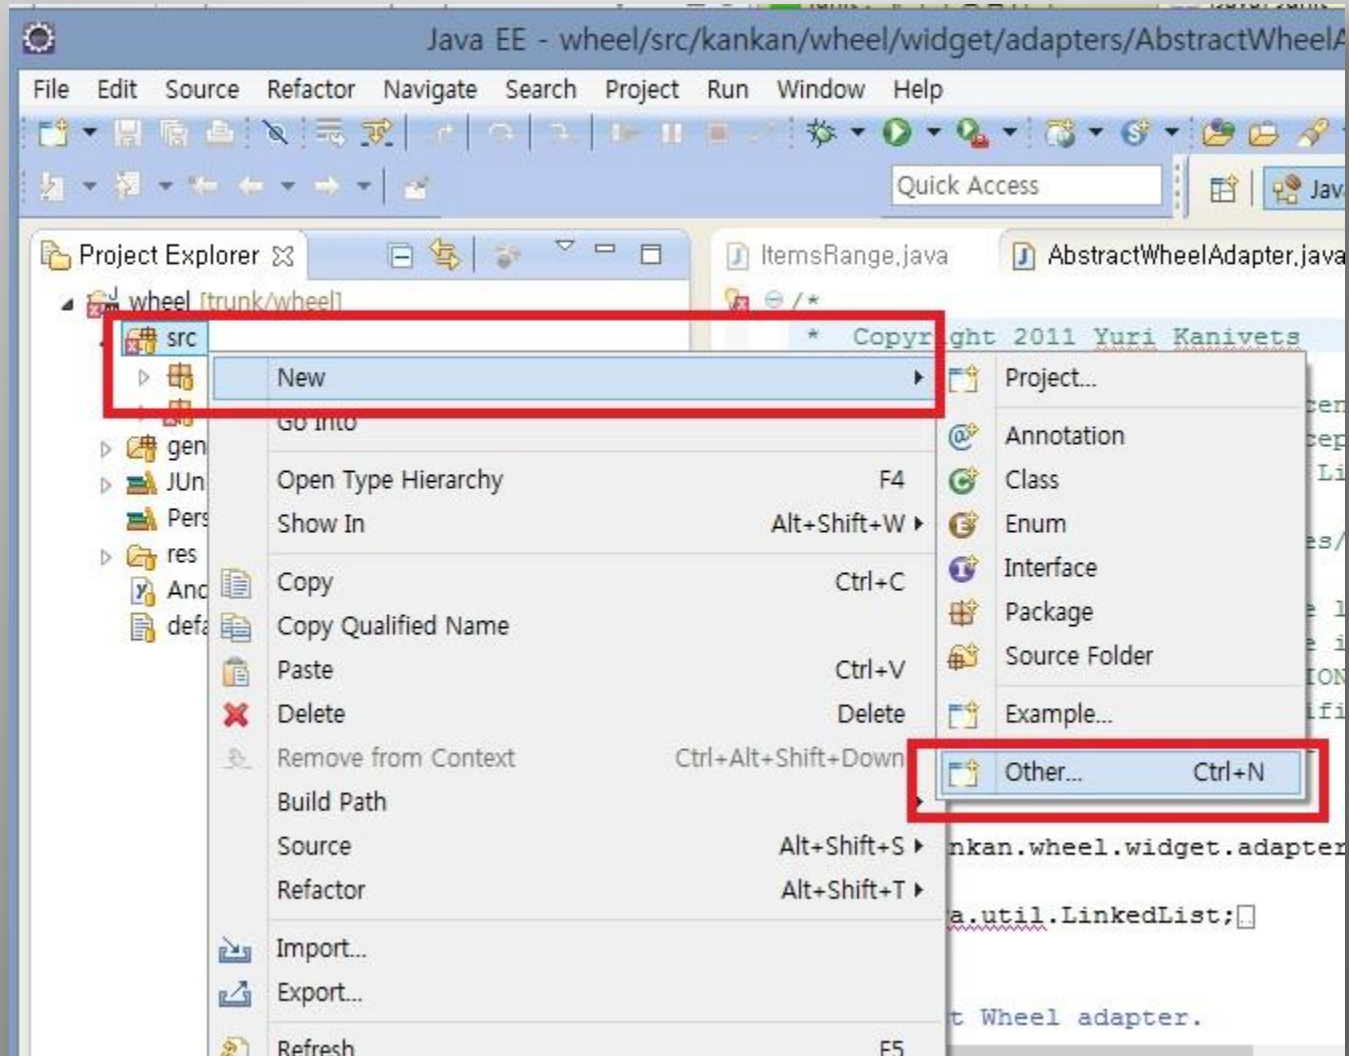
Java EE - wheel/src/kankan/wheel/widget/adapters/AbstractWheelA

File Edit Source Refactor Navigate Search Project Run Window Help

Quick Access

Jav

Project Explorer

ItemsRange.java

AbstractWheelAdapter.java

wheel [trunk/wheel]

src

gen

JUn

Pers

res

And

defa

/*

* Copyright 2011 Yuri Kanivets

New

Go Into

Open Type Hierarchy F4

Show In Alt+Shift+W

Copy Ctrl+C

Copy Qualified Name

Paste Ctrl+V

Delete Delete

Remove from Context Ctrl+Alt+Shift+Down

Build Path

Source Alt+Shift+S

Refactor Alt+Shift+T

Import...

Export...

Refresh F5

Project...

Annotation

Class

Enum

Interface

Package

Source Folder

Example...

Other... Ctrl+N

nkan.wheel.widget.adapter

a.util.LinkedList;

t Wheel adapter.